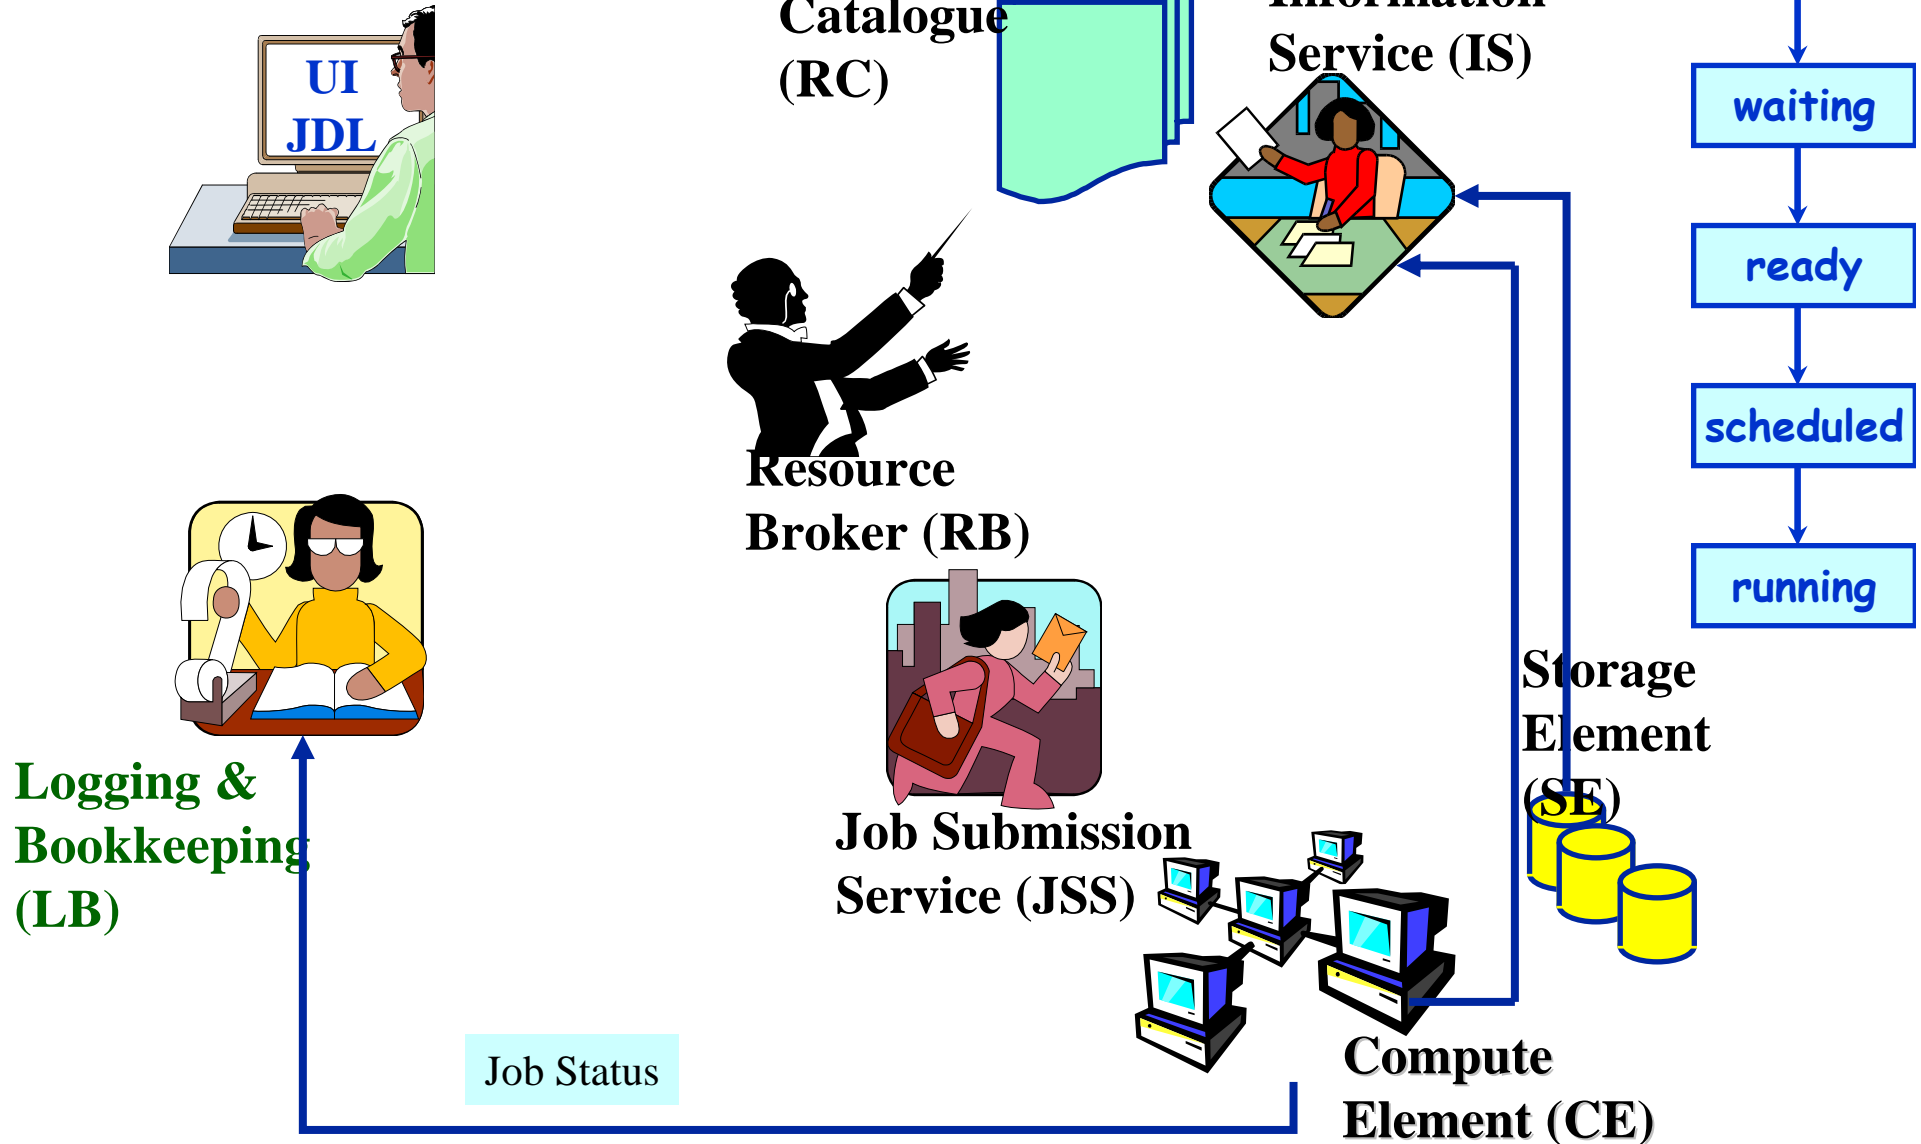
UI
JDL

Catalogue
(RC)

Information
Service (IS)

waiting

ready

scheduled

running

Resource
Broker (RB)

Logging &
Bookkeeping
(LB)

Job Submission
Service (JSS)

Storage
Element
(SE)

Job Status

Compute
Element (CE)